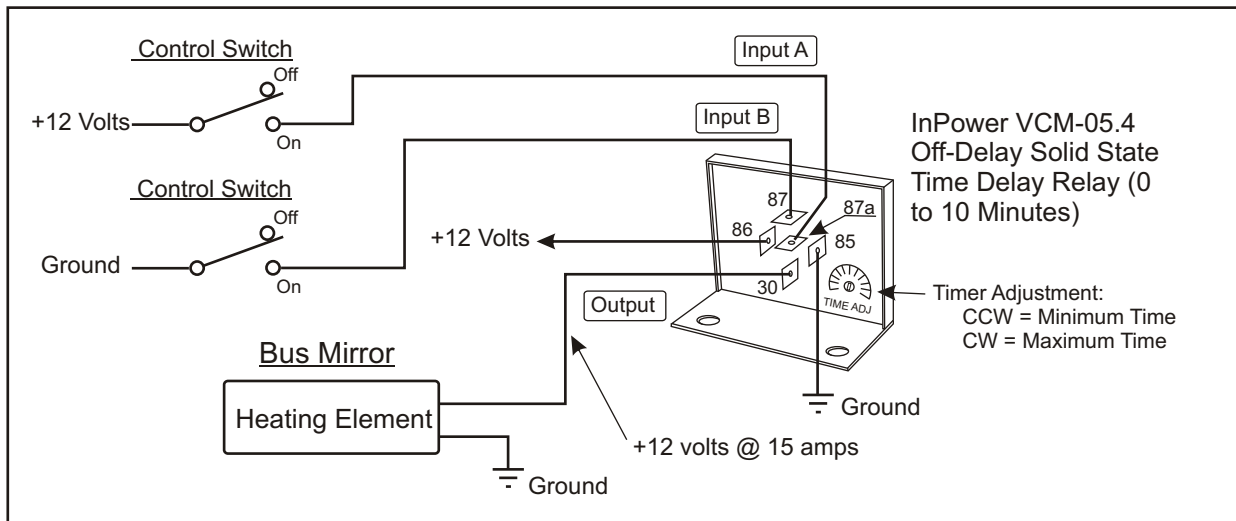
Control Switch

Off

+12 Volts

On

Input A

Input B

InPower VCM-05.4 Off-Delay Solid State Time Delay Relay (0 to 10 Minutes)

Control Switch

Off

Ground

On

87

86

87a

85

+12 Volts

30

TIME ADJ

Timer Adjustment:
CCW = Minimum Time
CW = Maximum Time

Output

Bus Mirror

Heating Element

Ground

+12 volts @ 15 amps

Ground